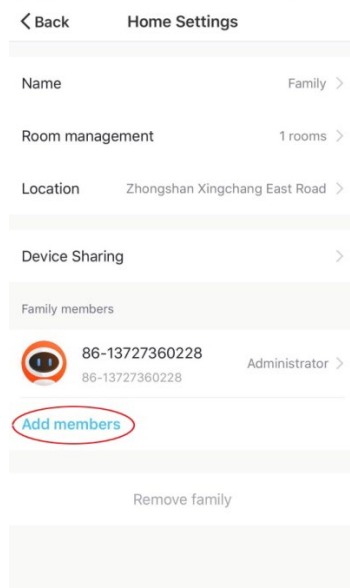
< Back Home Settings

Name Family >

Room management 1 rooms >

Location Zhongshan Xingchang East Road >

Device Sharing >

Family members

86-13727360228
86-13727360228
Administrator >

Add members

Remove family